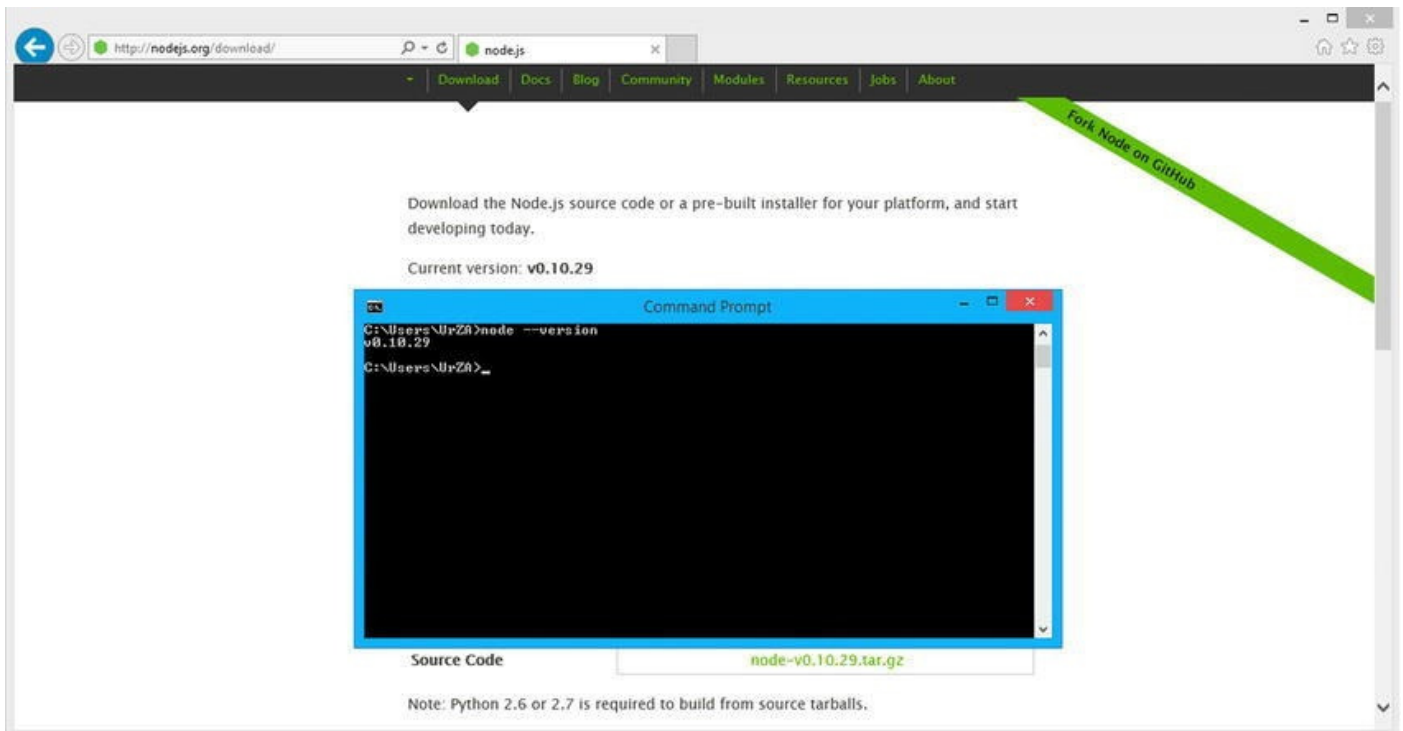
http://nodejs.org/download/

node.js

Download | Docs | Blog | Community | Modules | Resources | Jobs | About

Fork Node on GitHub

Download the Node.js source code or a pre-built installer for your platform, and start developing today.

Current version: **v0.10.29**

Command Prompt

C:\Users\UrZA>node --version
v0.10.29

C:\Users\UrZA>_

| Source Code | node-v0.10.29.tar.gz |
|---|---|

Note: Python 2.6 or 2.7 is required to build from source tarballs.